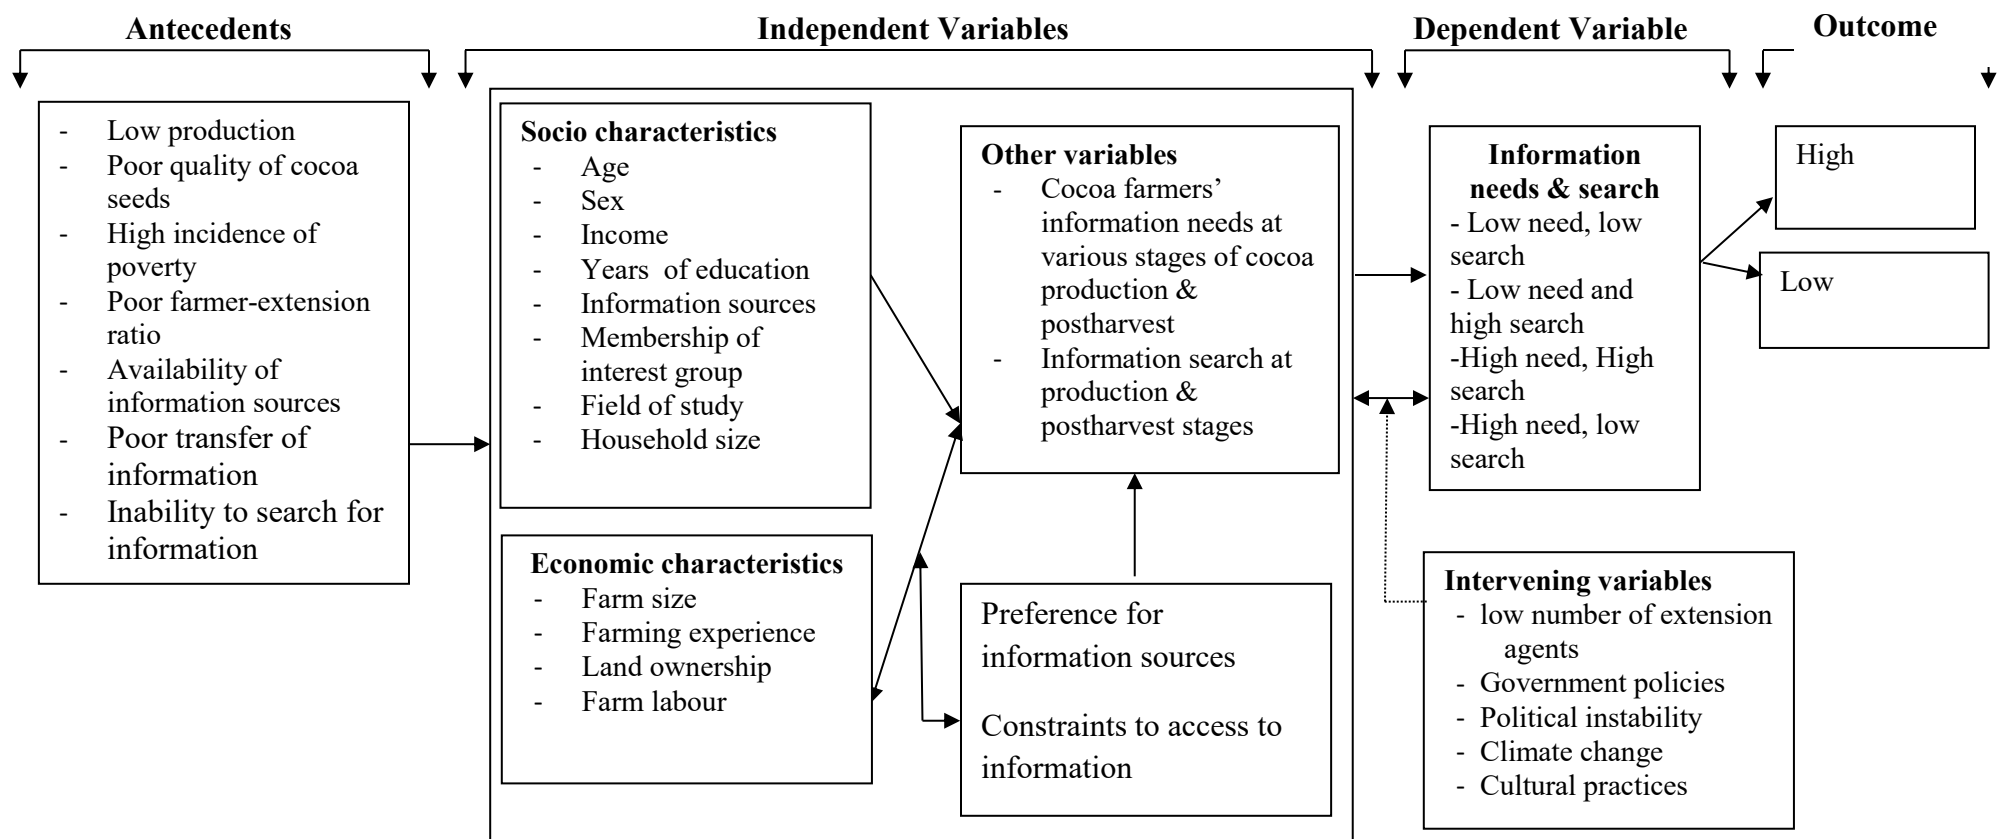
Antecedents

Independent Variables

Dependent Variable

Outcome

- Low production
- Poor quality of cocoa seeds
- High incidence of poverty
- Poor farmer-extension ratio
- Availability of information sources
- Poor transfer of information
- Inability to search for information

Socio characteristics
- Age
- Sex
- Income
- Years of education
- Information sources
- Membership of interest group
- Field of study
- Household size

Economic characteristics
- Farm size
- Farming experience
- Land ownership
- Farm labour

Other variables
- Cocoa farmers' information needs at various stages of cocoa production & postharvest
- Information search at production & postharvest stages

Preference for information sources

Constraints to access to information

Information needs & search
- Low need, low search
- Low need and high search
-High need, High search
-High need, low search

Intervening variables
- low number of extension agents
- Government policies
- Political instability
- Climate change
- Cultural practices

High

Low